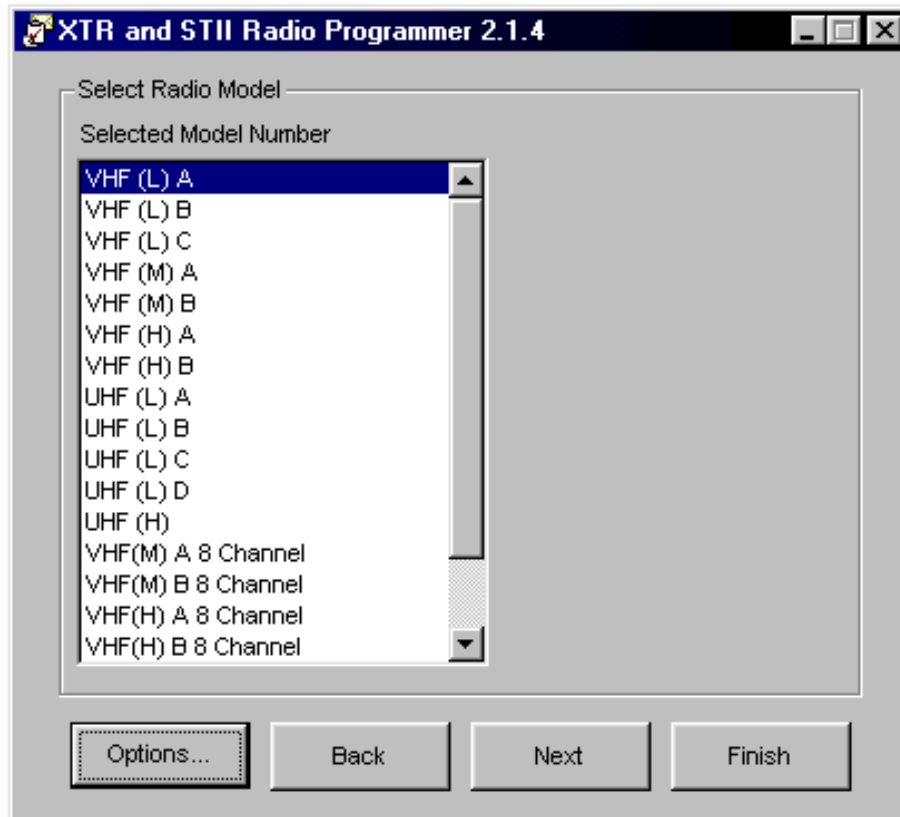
XTR and STII Radio Programmer 2.1.4

Select Radio Model

Selected Model Number

VHF (L) A
VHF (L) B
VHF (L) C
VHF (M) A
VHF (M) B
VHF (H) A
VHF (H) B
UHF (L) A
UHF (L) B
UHF (L) C
UHF (L) D
UHF (H)
VHF(M) A 8 Channel
VHF(M) B 8 Channel
VHF(H) A 8 Channel
VHF(H) B 8 Channel

Options...

Back

Next

Finish